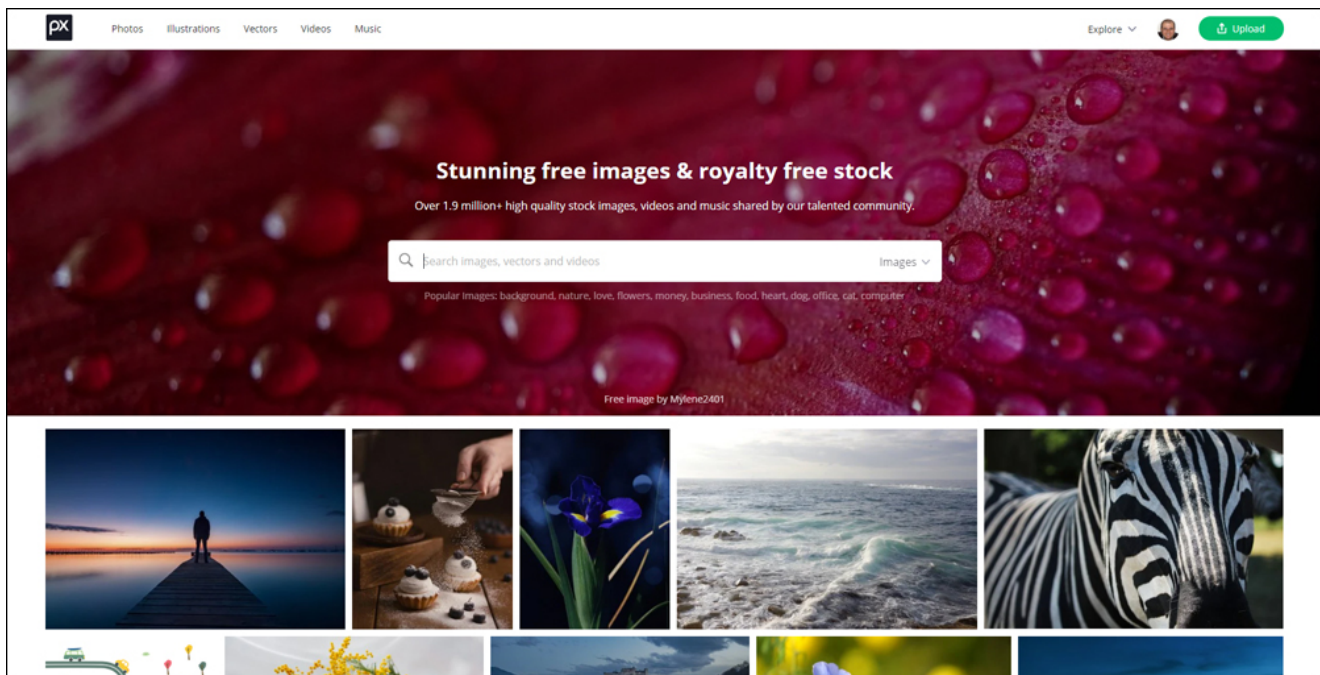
px

Photos Illustrations Vectors Videos Music

Explore

Upload

Stunning free images & royalty free stock

Over 1.9 million+ high quality stock images, videos and music shared by our talented community.

Search images, vectors and videos

Images

Popular Images: background, nature, love, flowers, money, business, food, heart, dog, office, cat, computer

Free image by Mylene2401